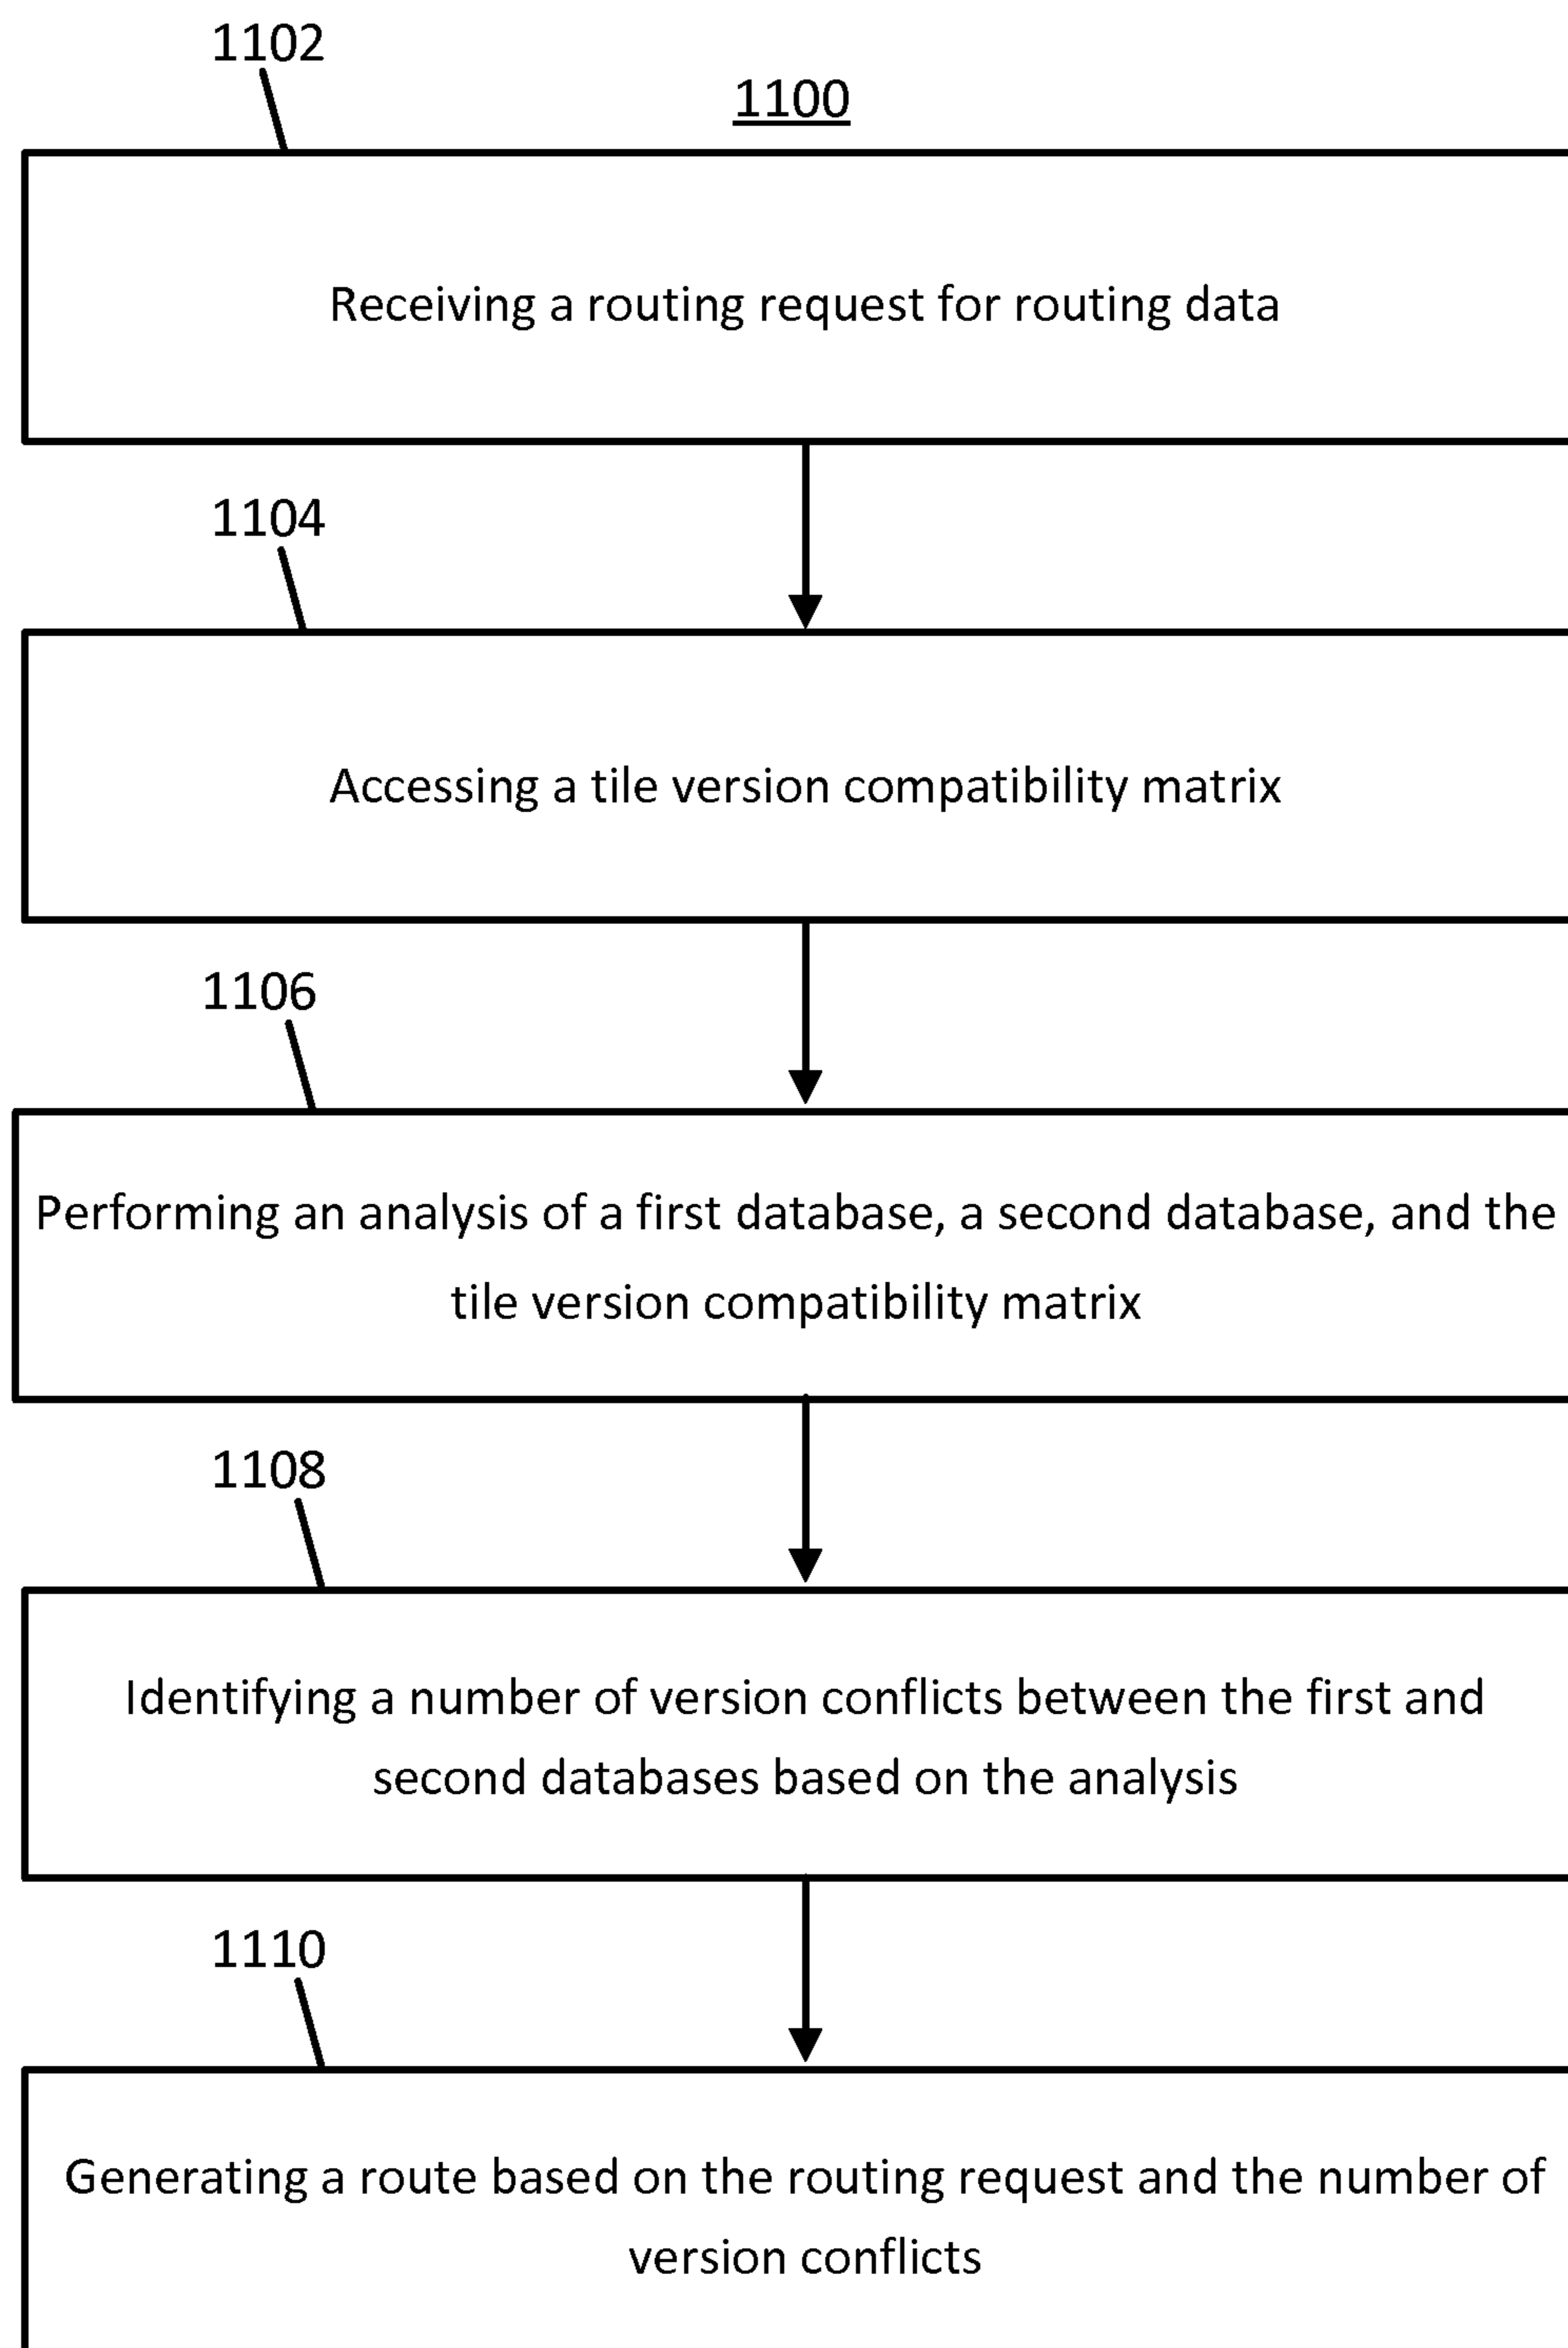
1102

1100

Receiving a routing request for routing data

1104

Accessing a tile version compatibility matrix

1106

Performing an analysis of a first database, a second database, and the tile version compatibility matrix

1108

Identifying a number of version conflicts between the first and second databases based on the analysis

1110

Generating a route based on the routing request and the number of version conflicts